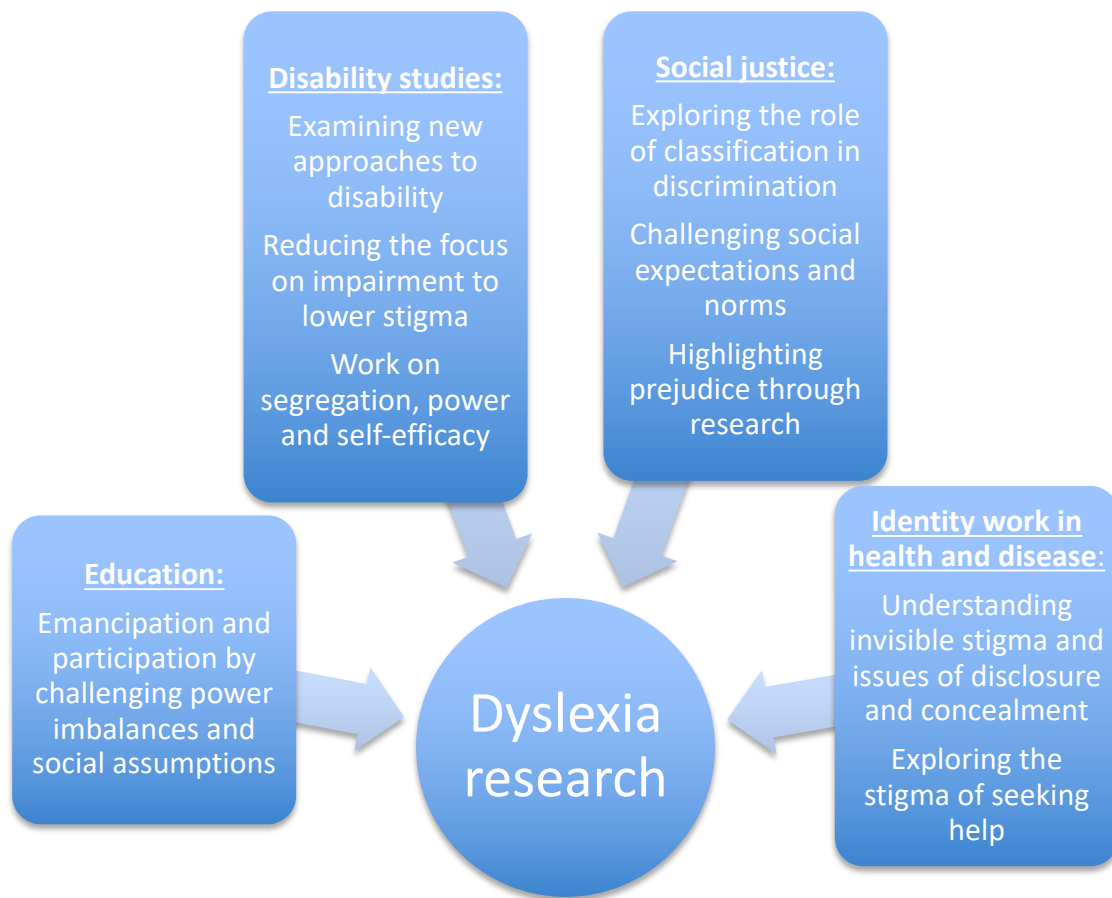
Disability studies:

Examining new approaches to disability

Reducing the focus on impairment to lower stigma

Work on segregation, power and self-efficacy

Social justice:

Exploring the role of classification in discrimination

Challenging social expectations and norms

Highlighting prejudice through research

Education:

Emancipation and participation by challenging power imbalances and social assumptions

Dyslexia research

Identity work in health and disease:

Understanding invisible stigma and issues of disclosure and concealment

Exploring the stigma of seeking help